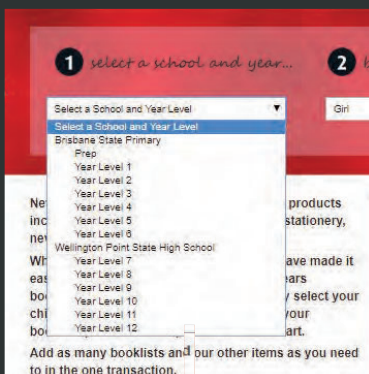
1 select a school and year...

2

Select a School and Year Level ▼

Girl

Select a School and Year Level
Brisbane State Primary
Prep
Year Level 1
Year Level 2
Year Level 3
Year Level 4
Year Level 5
Year Level 6
Wellington Point State High School
Year Level 7
Year Level 8
Year Level 9
Year Level 10
Year Level 11
Year Level 12

Ne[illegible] products inc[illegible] stationery, ne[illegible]

Wh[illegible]ave made it eas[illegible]ears bo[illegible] select your chi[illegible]your bo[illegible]art.

Add as many booklists and our other items as you need to in the one transaction.